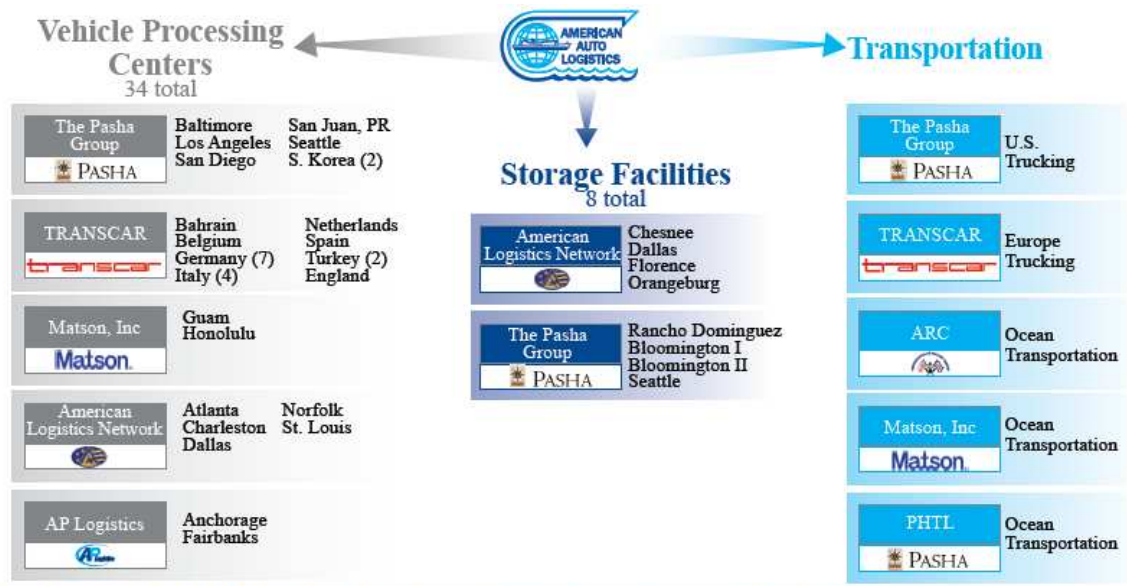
Vehicle Processing Centers
34 total

AMERICAN AUTO LOGISTICS

Transportation

The Pasha Group
PASHA
Baltimore
Los Angeles
San Diego
San Juan, PR
Seattle
S. Korea (2)

TRANSCAR
transcar
Bahrain
Belgium
Germany (7)
Italy (4)
Netherlands
Spain
Turkey (2)
England

Matson, Inc
Matson.
Guam
Honolulu

American Logistics Network
Atlanta
Charleston
Dallas
Norfolk
St. Louis

AP Logistics
Anchorage
Fairbanks

Storage Facilities
8 total

American Logistics Network
Chesnee
Dallas
Florence
Orangeburg

The Pasha Group
PASHA
Rancho Dominguez
Bloomington I
Bloomington II
Seattle

The Pasha Group
PASHA
U.S. Trucking

TRANSCAR
transcar
Europe Trucking

ARC
Ocean Transportation

Matson, Inc
Matson.
Ocean Transportation

PHTL
PASHA
Ocean Transportation